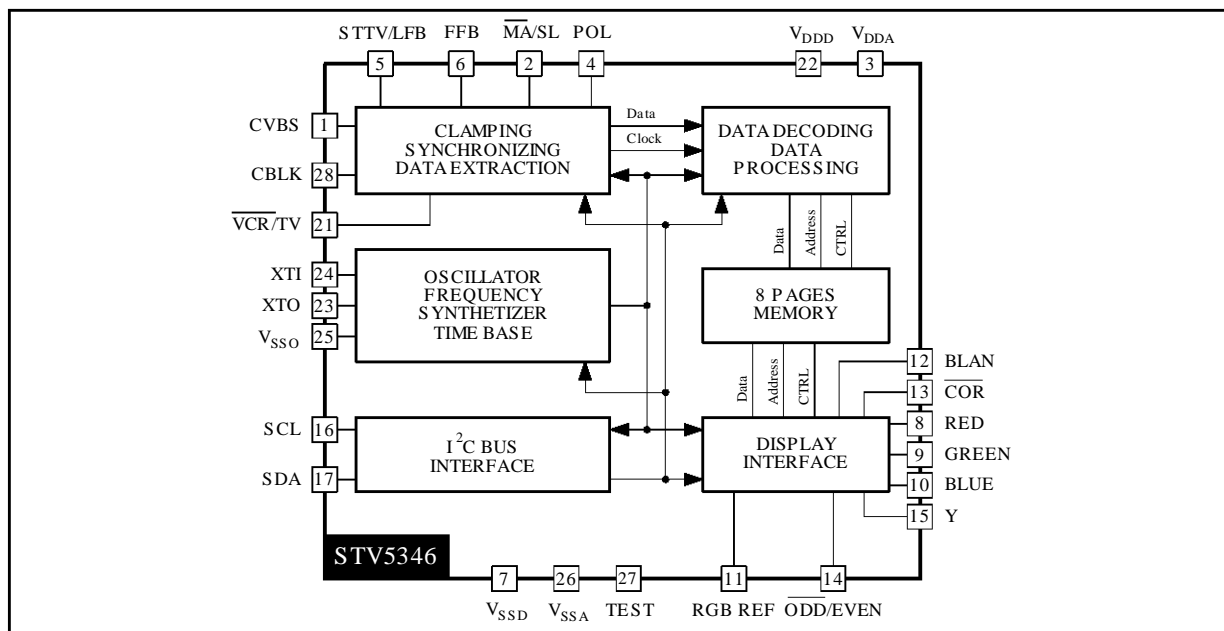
STTV/LFB 5
FFB 6
$\overline{MA}$/SL 2
POL 4
$V_{DDD}$ 22
$V_{DDA}$ 3

CVBS 1
CBLK 28
$\overline{VCR}$/TV 21

CLAMPING SYNCHRONIZING DATA EXTRACTION

Data
Clock

DATA DECODING DATA PROCESSING

Data
Address
CTRL

XTI 24
XTO 23
$V_{SSO}$ 25

OSCILLATOR FREQUENCY SYNTHETIZER TIME BASE

8 PAGES MEMORY

Data
Address
CTRL

12 BLAN
13 $\overline{COR}$
8 RED
9 GREEN
10 BLUE
15 Y

SCL 16
SDA 17

$I^2C$ BUS INTERFACE

DISPLAY INTERFACE

STV5346

7 $V_{SSD}$
26 $V_{SSA}$
27 TEST
11 RGB REF
14 $\overline{ODD}$/EVEN